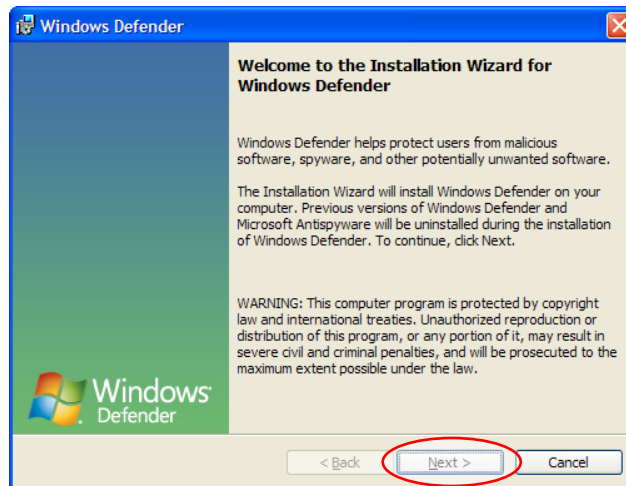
Windows Defender

Welcome to the Installation Wizard for Windows Defender

Windows Defender helps protect users from malicious software, spyware, and other potentially unwanted software.

The Installation Wizard will install Windows Defender on your computer. Previous versions of Windows Defender and Microsoft Antispyware will be uninstalled during the installation of Windows Defender. To continue, click Next.

WARNING: This computer program is protected by copyright law and international treaties. Unauthorized reproduction or distribution of this program, or any portion of it, may result in severe civil and criminal penalties, and will be prosecuted to the maximum extent possible under the law.

Windows Defender

< Back

Next >

Cancel